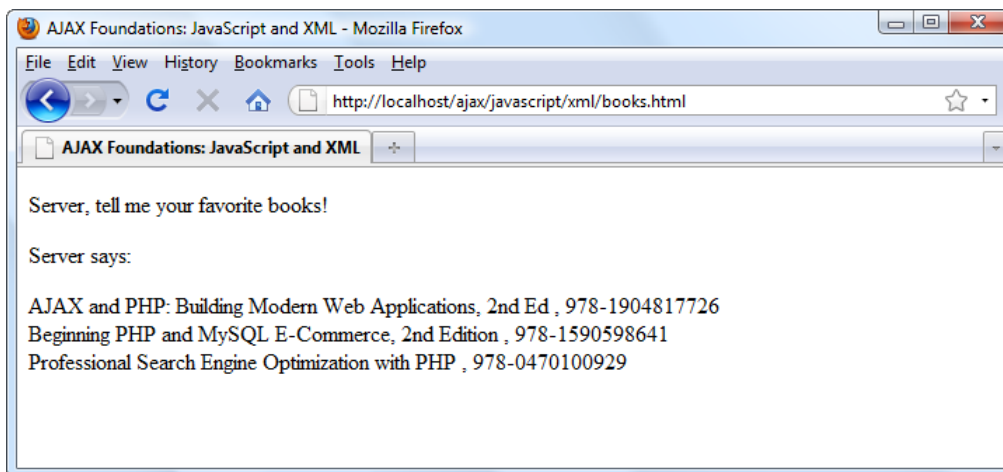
AJAX Foundations: JavaScript and XML - Mozilla Firefox

File Edit View History Bookmarks Tools Help

http://localhost/ajax/javascript/xml/books.html

AJAX Foundations: JavaScript and XML

+

Server, tell me your favorite books!

Server says:

AJAX and PHP: Building Modern Web Applications, 2nd Ed , 978-1904817726
Beginning PHP and MySQL E-Commerce, 2nd Edition , 978-1590598641
Professional Search Engine Optimization with PHP , 978-0470100929